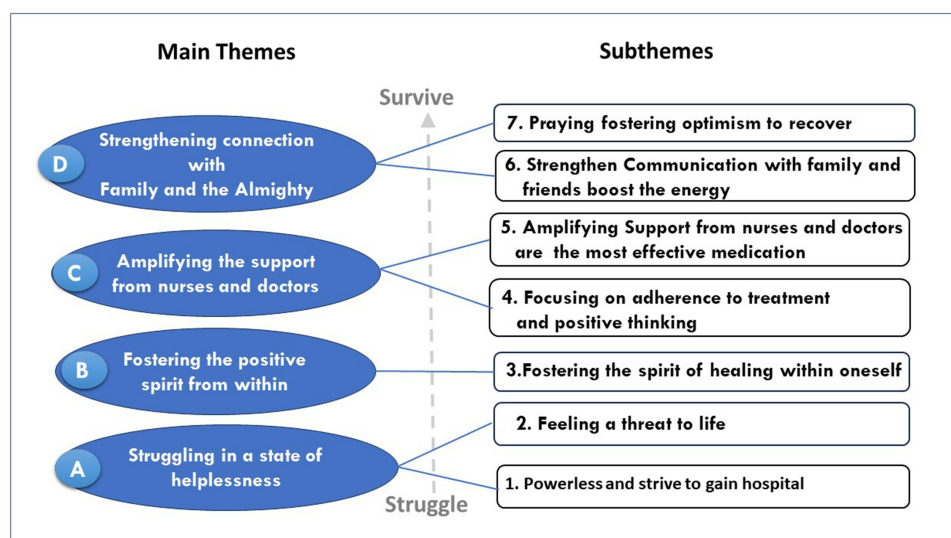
Main Themes

Subthemes

Survive

D Strengthening connection with Family and the Almighty

7. Praying fostering optimism to recover

6. Strengthen Communication with family and friends boost the energy

C Amplifying the support from nurses and doctors

5. Amplifying Support from nurses and doctors are the most effective medication

4. Focusing on adherence to treatment and positive thinking

B Fostering the positive spirit from within

3.Fostering the spirit of healing within oneself

A Struggling in a state of helplessness

2. Feeling a threat to life

1. Powerless and strive to gain hospital

Struggle